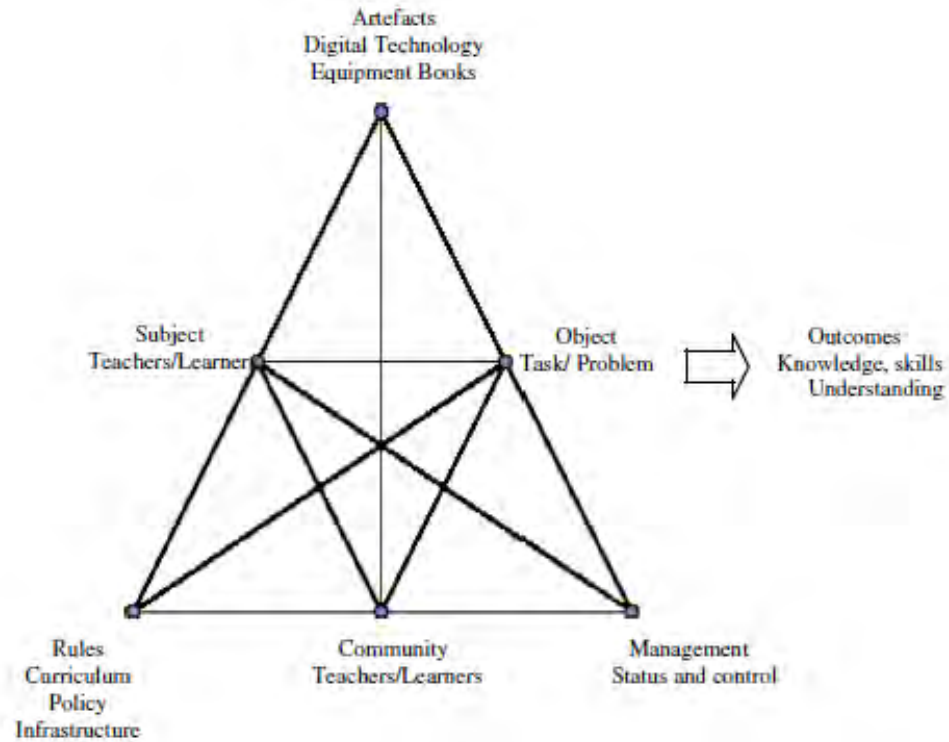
Artefacts
Digital Technology
Equipment Books

Subject
Teachers/Learner

Object
Task/ Problem

Outcomes
Knowledge, skills
Understanding

Rules
Curriculum
Policy
Infrastructure

Community
Teachers/Learners

Management
Status and control